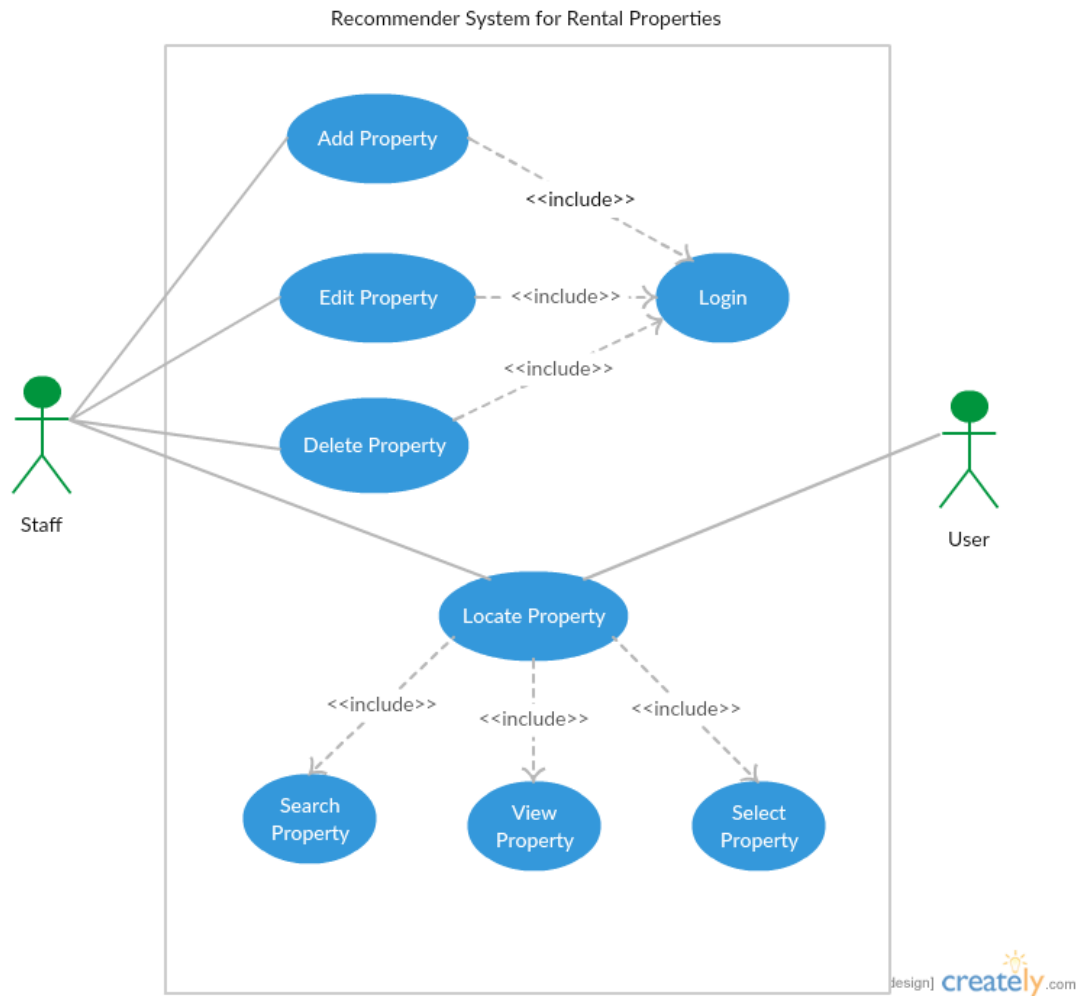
Recommender System for Rental Properties

Add Property

<<include>>

Edit Property

<<include>>

Login

<<include>>

Delete Property

Staff

User

Locate Property

<<include>>

<<include>>

<<include>>

Search Property

View Property

Select Property

design] creately.com